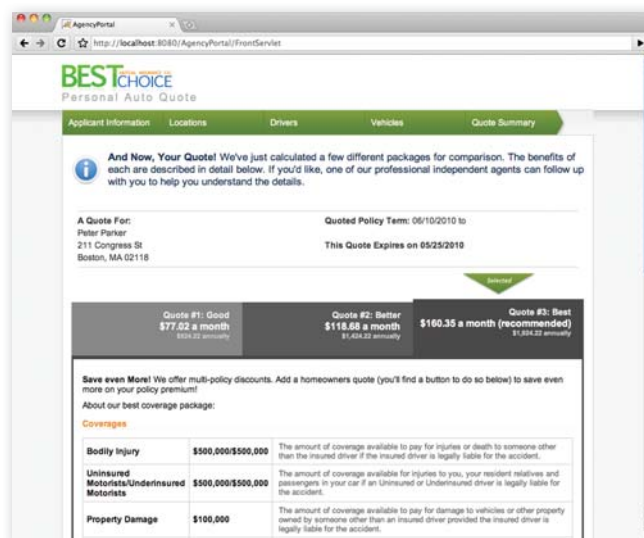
AgencyPortal

http://localhost:8080/AgencyPortal/FrontServlet

BEST CHOICE
Personal Auto Quote

Applicant Information | Locations | Drivers | Vehicles | Quote Summary

And Now, Your Quote! We've just calculated a few different packages for comparison. The benefits of each are described in detail below. If you'd like, one of our professional independent agents can follow up with you to help you understand the details.

A Quote For:
Peter Parker
211 Congress St
Boston, MA 02118

Quoted Policy Term: 06/10/2010 to

This Quote Expires on 05/25/2010

Selected

Quote #1: Good
$77.02 a month
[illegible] annually

Quote #2: Better
$118.68 a month
$1,424.22 annually

Quote #3: Best
$160.35 a month (recommended)
$1,924.22 annually

Save even More! We offer multi-policy discounts. Add a homeowners quote (you'll find a button to do so below) to save even more on your policy premium!

About our best coverage package:

Coverages

| | | |
|---|---|---|
| Bodily Injury | $500,000/$500,000 | The amount of coverage available to pay for injuries or death to someone other than the insured driver if the insured driver is legally liable for the accident. |
| Uninsured Motorists/Underinsured Motorists | $500,000/$500,000 | The amount of coverage available for injuries to you, your resident relatives and passengers in your car if an Uninsured or Underinsured driver is legally liable for the accident. |
| Property Damage | $100,000 | The amount of coverage available to pay for damage to vehicles or other property owned by someone other than an insured driver provided the insured driver is legally liable for the accident. |